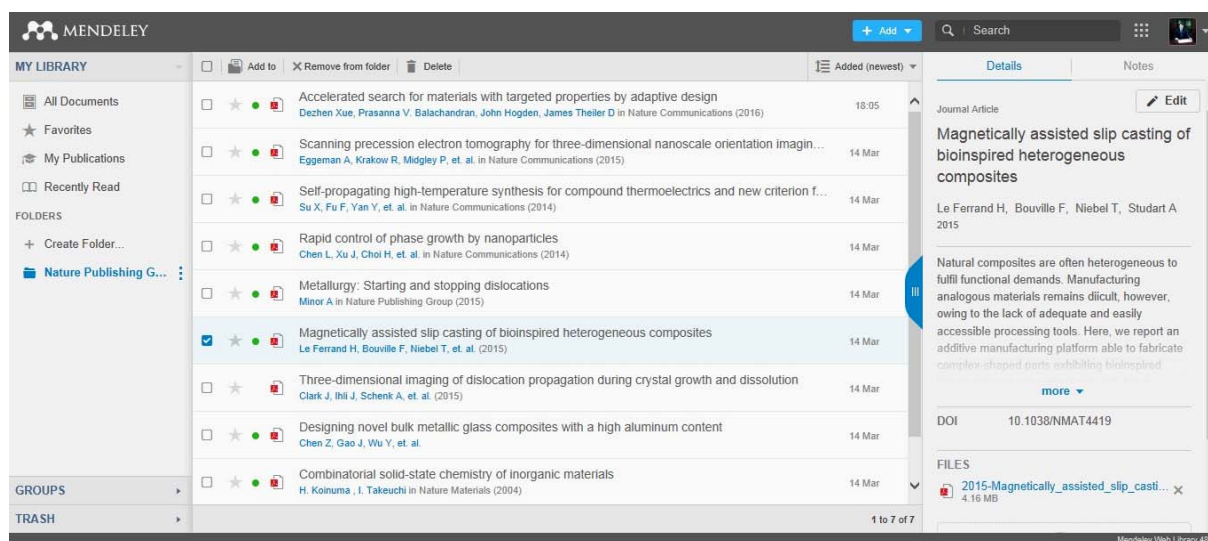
MENDELEY

+ Add

Search

MY LIBRARY

All Documents
Favorites
My Publications
Recently Read

FOLDERS
+ Create Folder...
Nature Publishing G...

GROUPS
TRASH

Add to | Remove from folder | Delete | Added (newest)

Accelerated search for materials with targeted properties by adaptive design
Dezhen Xue, Prasanna V. Balachandran, John Hogden, James Theiler D in Nature Communications (2016)
18:05

Scanning precession electron tomography for three-dimensional nanoscale orientation imagin...
Eggeman A, Krakow R, Midgley P, et. al. in Nature Communications (2015)
14 Mar

Self-propagating high-temperature synthesis for compound thermoelectrics and new criterion f...
Su X, Fu F, Yan Y, et. al. in Nature Communications (2014)
14 Mar

Rapid control of phase growth by nanoparticles
Chen L, Xu J, Choi H, et. al. in Nature Communications (2014)
14 Mar

Metallurgy: Starting and stopping dislocations
Minor A in Nature Publishing Group (2015)
14 Mar

Magnetically assisted slip casting of bioinspired heterogeneous composites
Le Ferrand H, Bouville F, Niebel T, et. al. (2015)
14 Mar

Three-dimensional imaging of dislocation propagation during crystal growth and dissolution
Clark J, Ihli J, Schenk A, et. al. (2015)
14 Mar

Designing novel bulk metallic glass composites with a high aluminum content
Chen Z, Gao J, Wu Y, et. al.
14 Mar

Combinatorial solid-state chemistry of inorganic materials
H. Koinuma , I. Takeuchi in Nature Materials (2004)
14 Mar

1 to 7 of 7

Details | Notes

Journal Article
Edit

Magnetically assisted slip casting of bioinspired heterogeneous composites

Le Ferrand H, Bouville F, Niebel T, Studart A
2015

Natural composites are often heterogeneous to fulfil functional demands. Manufacturing analogous materials remains diicult, however, owing to the lack of adequate and easily accessible processing tools. Here, we report an additive manufacturing platform able to fabricate complex-shaped parts exhibiting bioinspired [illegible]

more

DOI 10.1038/NMAT4419

FILES
2015-Magnetically_assisted_slip_casti...
4.16 MB

Mendeley Web Library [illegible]